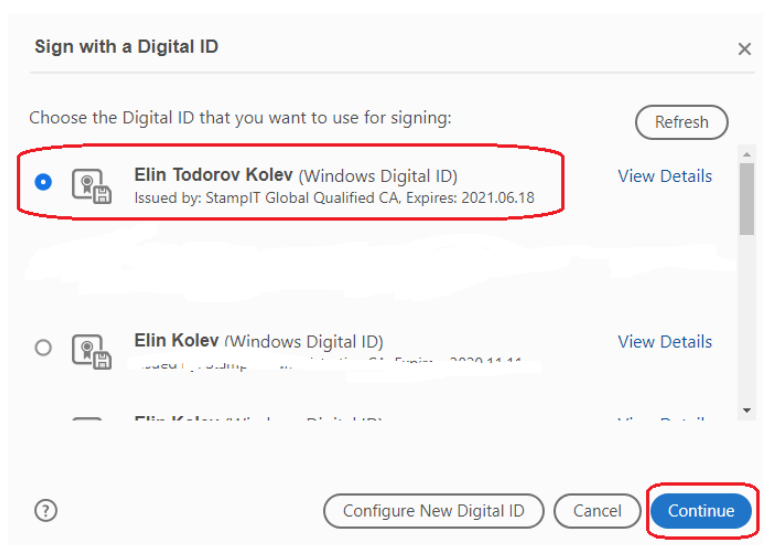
Sign with a Digital ID

×

Choose the Digital ID that you want to use for signing:

Refresh

Elin Todorov Kolev (Windows Digital ID)
Issued by: StampIT Global Qualified CA, Expires: 2021.06.18

View Details

Elin Kolev (Windows Digital ID)
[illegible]

View Details

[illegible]

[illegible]

?

Configure New Digital ID

Cancel

Continue